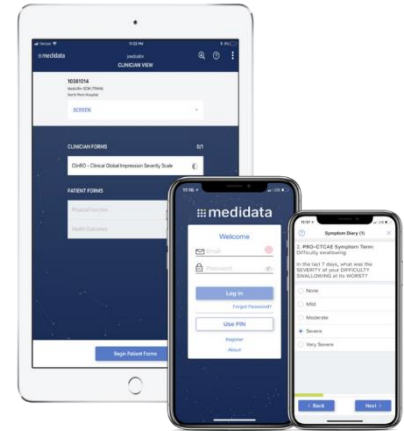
medidata

CLINICIAN VIEW

10381014

SCREEN

CLINICIAN FORMS

0/1

ClinRO - Clinical Global Impression Severity Scale

PATIENT FORMS

Begin Patient Forms

medidata

Welcome

Email

Password

Log in

Forgot Password?

Use PIN

Register

About

Symptom Diary (1)

2. PRO-CTCAE Symptom Term: Difficulty swallowing

In the last 7 days, what was the SEVERITY of your DIFFICULTY SWALLOWING at its WORST?

None

Mild

Moderate

Severe

Very Severe

Back

Next